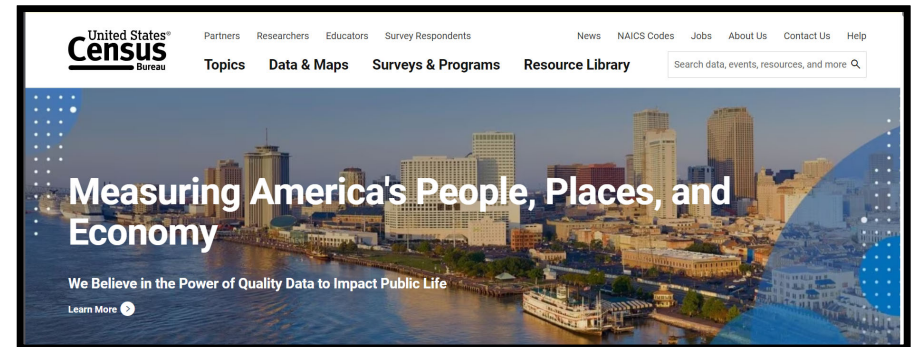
United States®
Census
Bureau

Partners Researchers Educators Survey Respondents

News NAICS Codes Jobs About Us Contact Us Help

Topics Data & Maps Surveys & Programs Resource Library

Search data, events, resources, and more

Measuring America's People, Places, and Economy

We Believe in the Power of Quality Data to Impact Public Life

Learn More